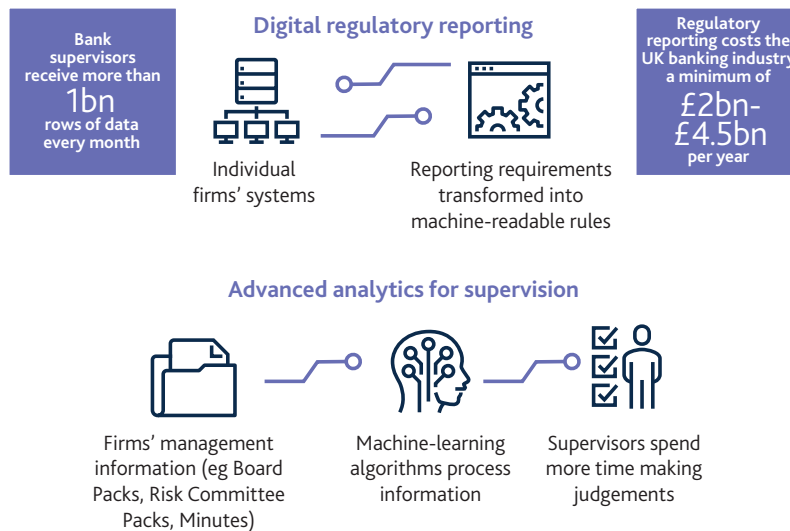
Bank supervisors receive more than 1bn rows of data every month

Digital regulatory reporting

Regulatory reporting costs the UK banking industry a minimum of £2bn-£4.5bn per year

Individual firms' systems

Reporting requirements transformed into machine-readable rules

Advanced analytics for supervision

Firms' management information (eg Board Packs, Risk Committee Packs, Minutes)

Machine-learning algorithms process information

Supervisors spend more time making judgements